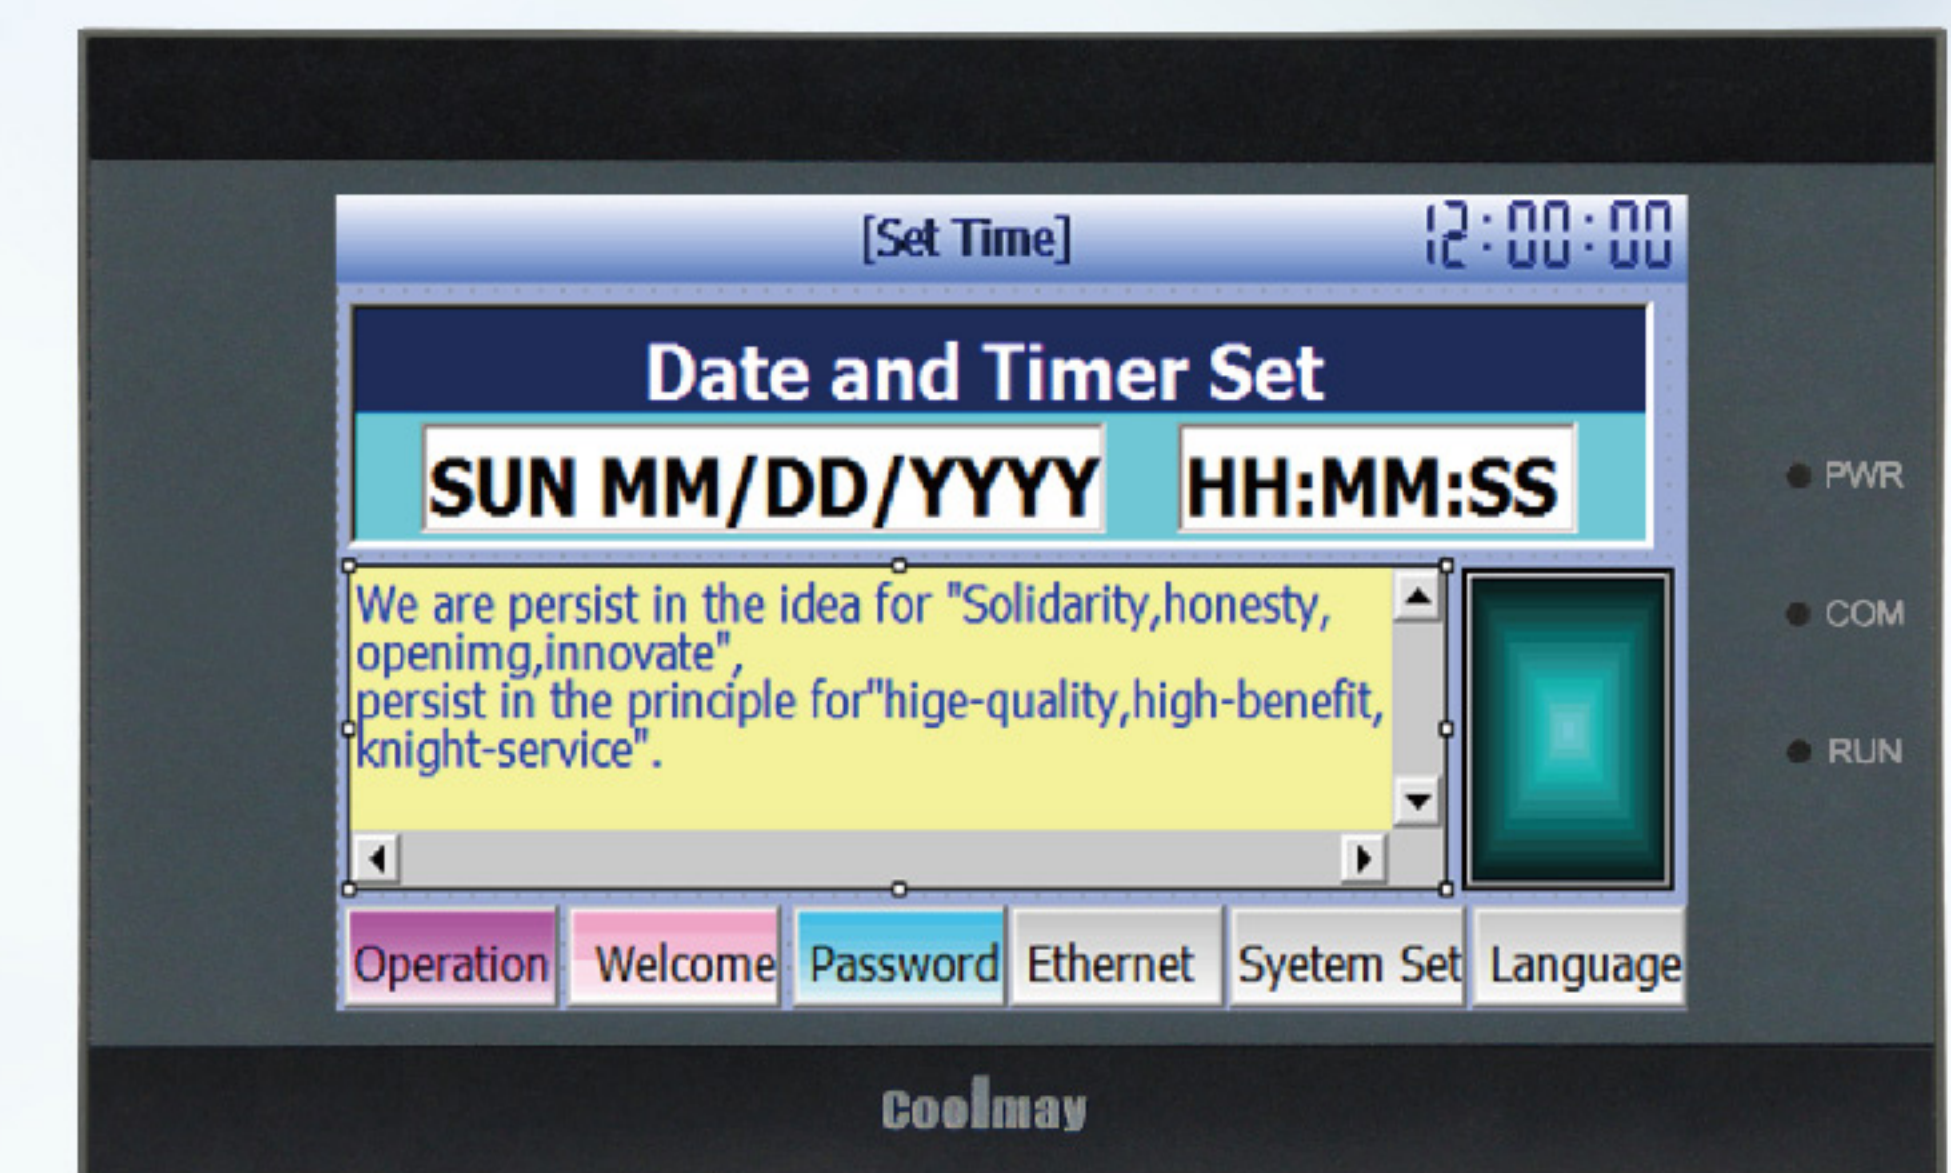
[Set Time] 12:00:00

Date and Timer Set

SUN MM/DD/YYYY HH:MM:SS

We are persist in the idea for "Solidarity,honesty, openimg,innovate",
persist in the principle for"hige-quality,high-benefit, knight-service".

Operation Welcome Password Ethernet Syetem Set Language

PWR
COM
RUN

Coolmay